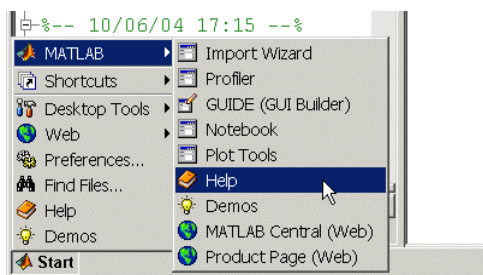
%-- 10/06/04 17:15 --%

MATLAB
Shortcuts
Desktop Tools
Web
Preferences...
Find Files...
Help
Demos
Start

Import Wizard
Profiler
GUIDE (GUI Builder)
Notebook
Plot Tools
Help
Demos
MATLAB Central (Web)
Product Page (Web)